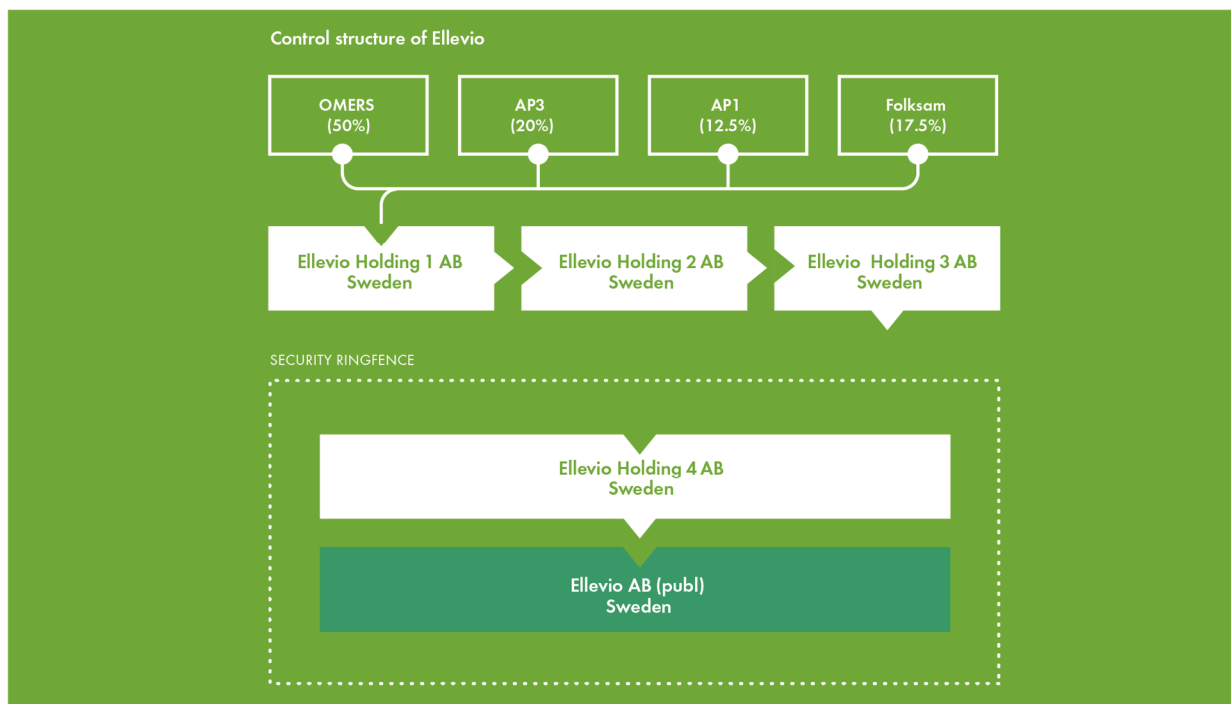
Control structure of Ellevio

OMERS
(50%)

AP3
(20%)

AP1
(12.5%)

Folksam
(17.5%)

Ellevio Holding 1 AB
Sweden

Ellevio Holding 2 AB
Sweden

Ellevio Holding 3 AB
Sweden

SECURITY RINGFENCE

Ellevio Holding 4 AB
Sweden

Ellevio AB (publ)
Sweden